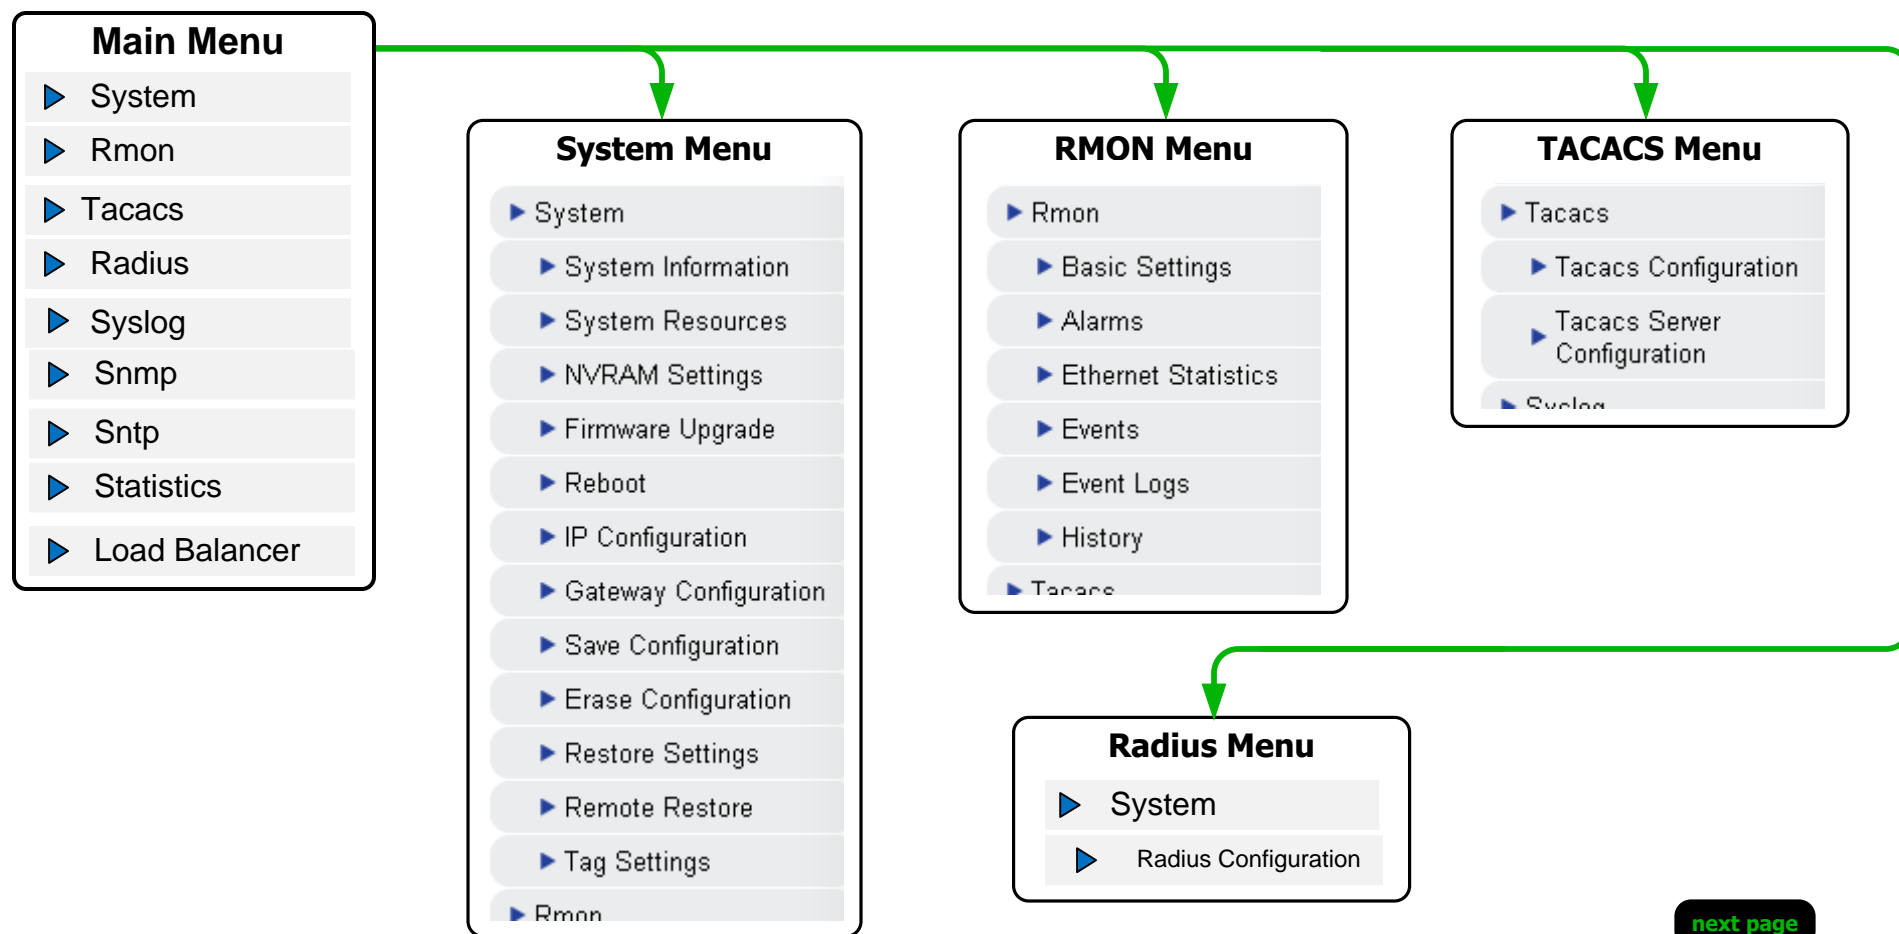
Main Menu
System
Rmon
Tacacs
Radius
Syslog
Snmp
Sntp
Statistics
Load Balancer

System Menu
System
System Information
System Resources
NVRAM Settings
Firmware Upgrade
Reboot
IP Configuration
Gateway Configuration
Save Configuration
Erase Configuration
Restore Settings
Remote Restore
Tag Settings
Rmon

RMON Menu
Rmon
Basic Settings
Alarms
Ethernet Statistics
Events
Event Logs
History
Tacacs

TACACS Menu
Tacacs
Tacacs Configuration
Tacacs Server Configuration
Syslog

Radius Menu
System
Radius Configuration

next page